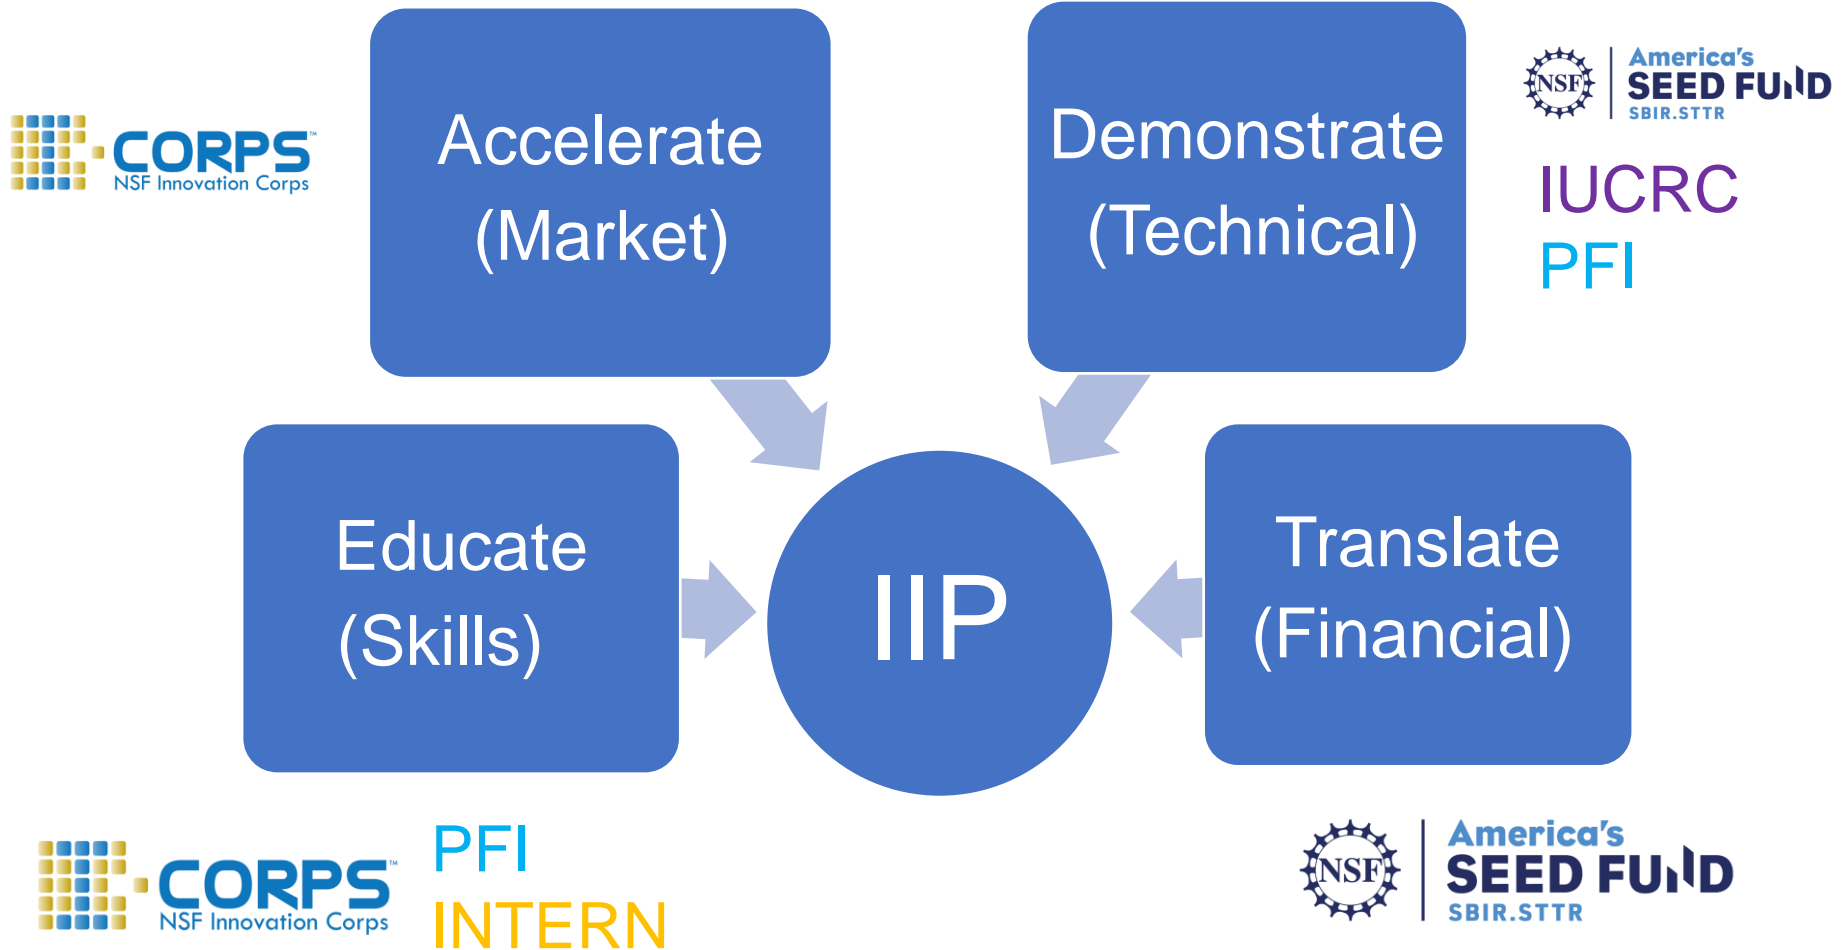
CORPS™
NSF Innovation Corps

Accelerate
(Market)

Demonstrate
(Technical)

NSF
America's
SEED FUND
SBIR.STTR

IUCRC
PFI

Educate
(Skills)

IIP

Translate
(Financial)

CORPS™
NSF Innovation Corps

PFI
INTERN

NSF
America's
SEED FUND
SBIR.STTR